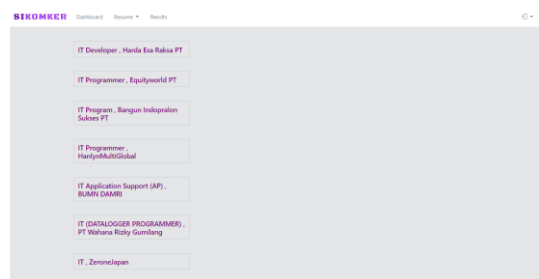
SIKOMKER Dashboard Resume ▾ Results

IT Developer , Harda Esa Raksa PT

IT Programmer , Equityworld PT

IT Program , Bangun Indopralon Sukses PT

IT Programmer , HanlynMultiGlobal

IT Application Support (AP) , BUMN DAMRI

IT (DATALOGGER PROGRAMMER) , PT Wahana Rizky Gumilang

IT , ZeroneJapan